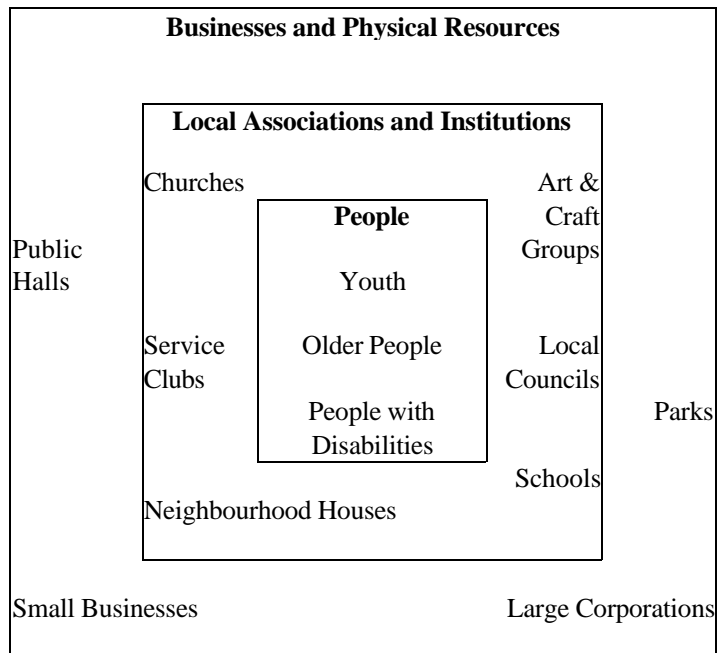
**Businesses and Physical Resources**

**Local Associations and Institutions**

Churches

Art & Craft Groups

**People**

Public Halls

Youth

Service Clubs

Older People

Local Councils

People with Disabilities

Parks

Schools

Neighbourhood Houses

Small Businesses

Large Corporations